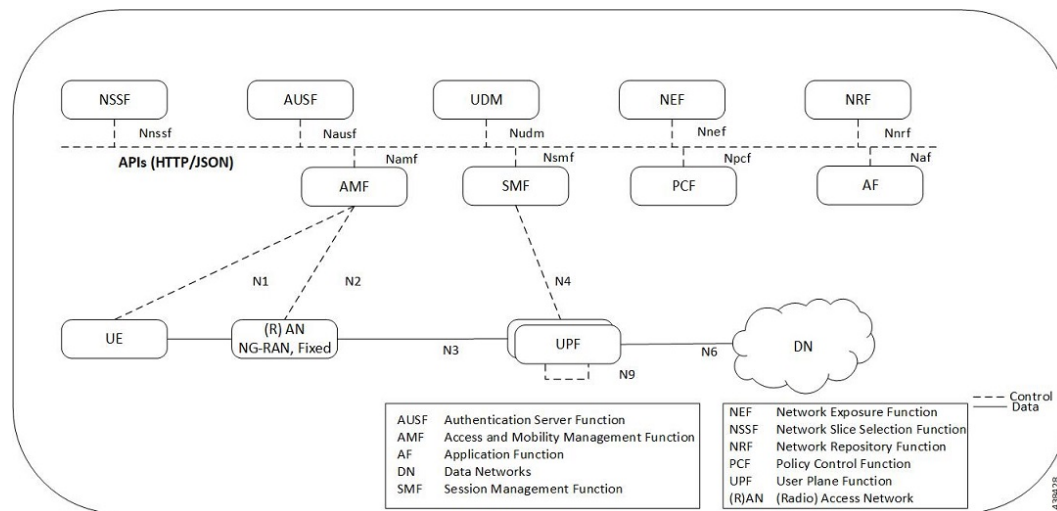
NSSF

AUSF

UDM

NEF

NRF

Nnssf

Nausf

Nudm

Nnef

Nnrf

APIs (HTTP/JSON)

Namf

Nsmf

Npcf

Naf

AMF

SMF

PCF

AF

N1

N2

N4

UE

(R) AN
NG-RAN, Fixed

N3

UPF

N6

DN

N9

Control
Data

| AUSF | Authentication Server Function |
|---|---|
| AMF | Access and Mobility Management Function |
| AF | Application Function |
| DN | Data Networks |
| SMF | Session Management Function |

| NEF | Network Exposure Function |
|---|---|
| NSSF | Network Slice Selection Function |
| NRF | Network Repository Function |
| PCF | Policy Control Function |
| UPF | User Plane Function |
| (R)AN | (Radio) Access Network |

438428